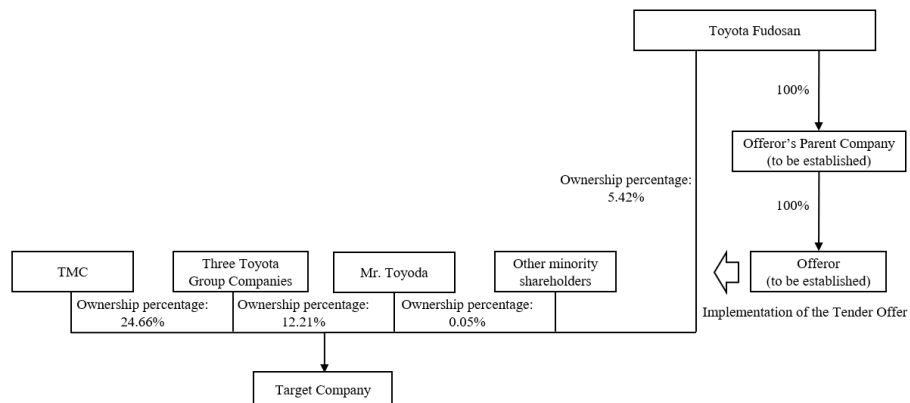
Toyota Fudosan

100%

Offeror's Parent Company
(to be established)

Ownership percentage:
5.42%

100%

TMC

Three Toyota Group Companies

Mr. Toyoda

Other minority shareholders

Offeror
(to be established)

Ownership percentage:
24.66%

Ownership percentage:
12.21%

Ownership percentage:
0.05%

Implementation of the Tender Offer

Target Company